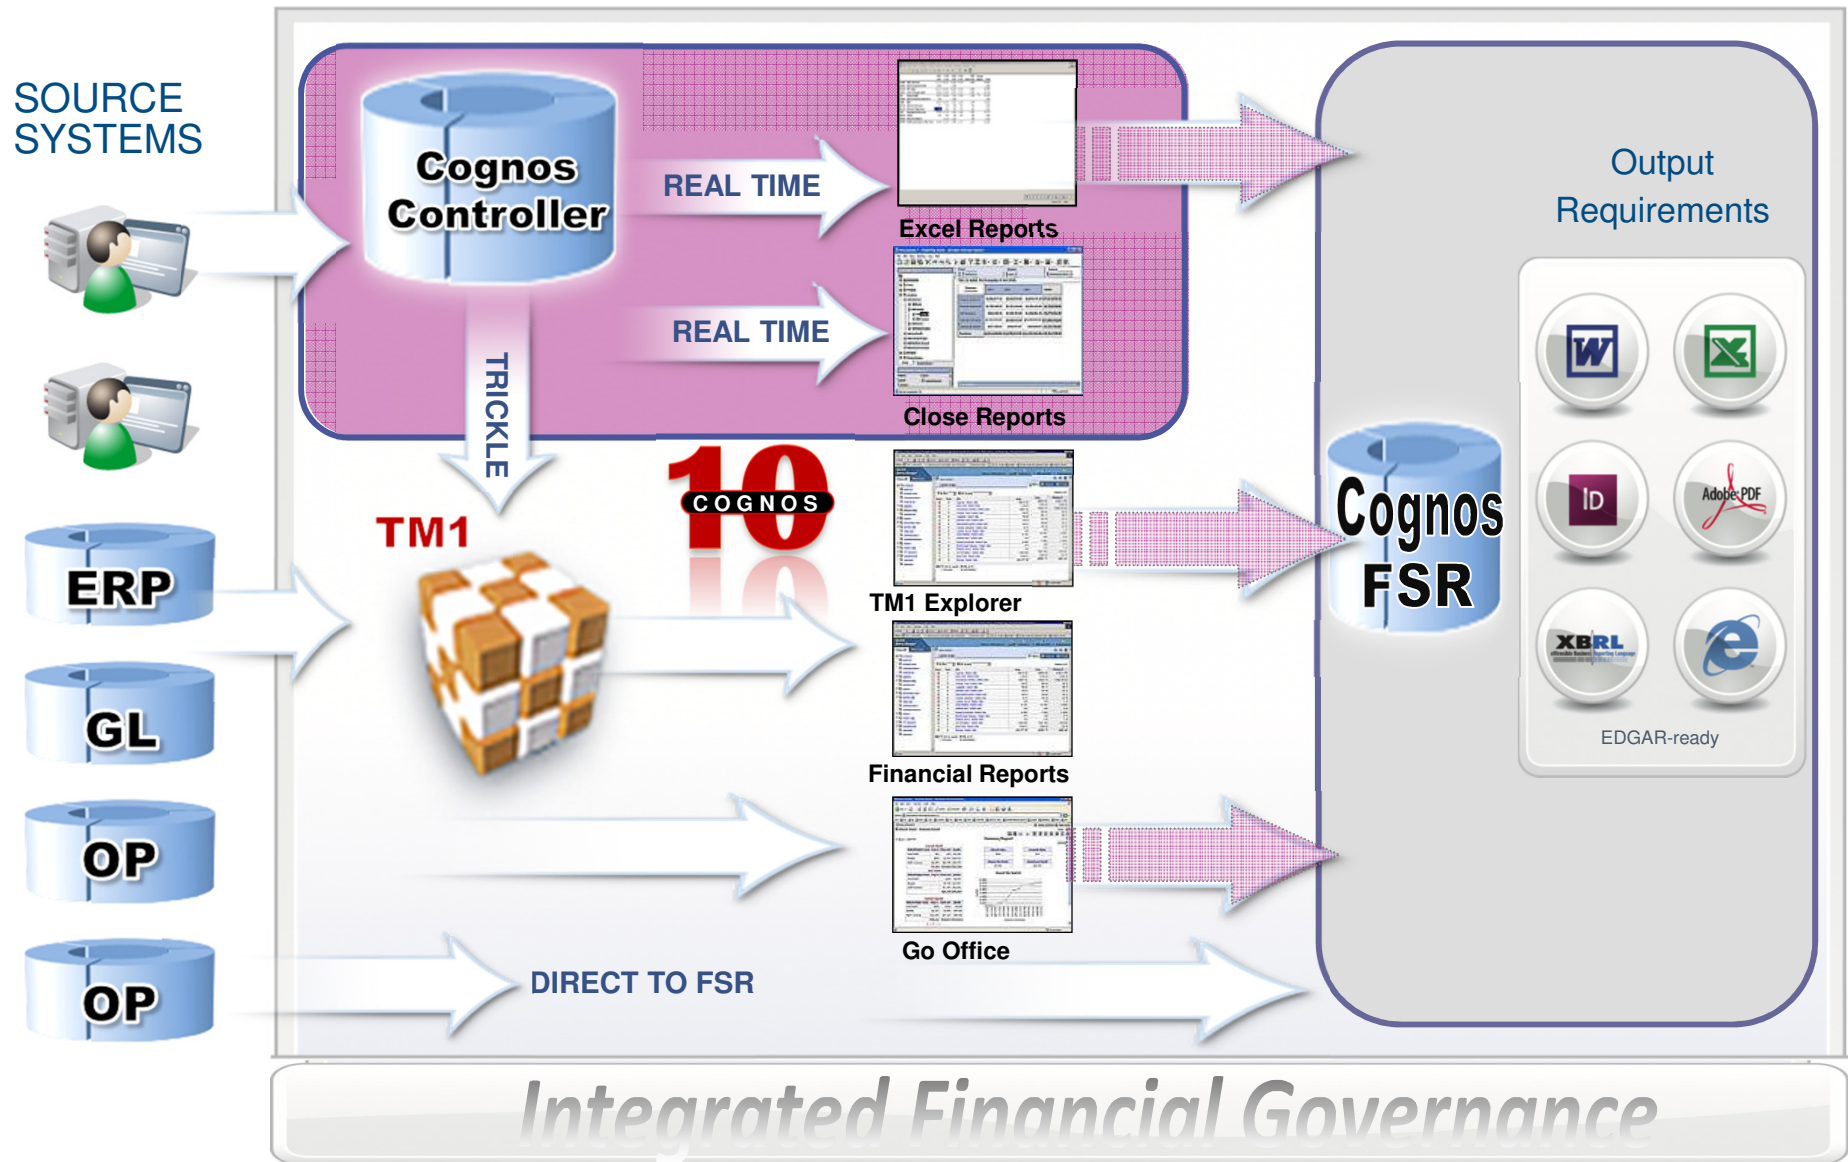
SOURCE SYSTEMS

ERP

GL

OP

OP

Cognos Controller

REAL TIME

Excel Reports

REAL TIME

Close Reports

TRICKLE

TM1

10 COGNOS

TM1 Explorer

Financial Reports

Go Office

DIRECT TO FSR

Output Requirements

Cognos FSR

ID

Adobe PDF

XBRL

EDGAR-ready

Integrated Financial Governance